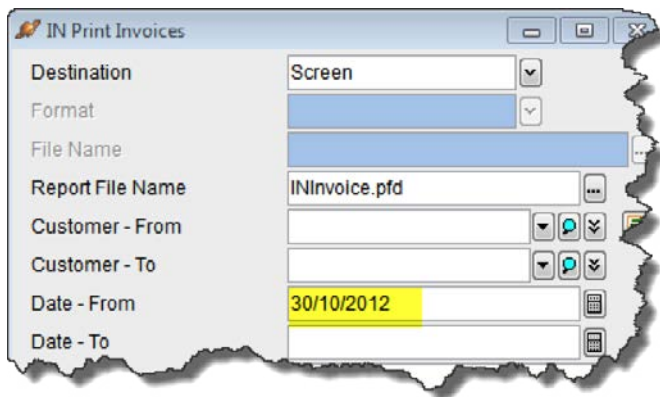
IN Print Invoices

| | |
|---|---|
| Destination | Screen |
| Format | |
| File Name | |
| Report File Name | INInvoice.pfd |
| Customer - From | |
| Customer - To | |
| Date - From | 30/10/2012 |
| Date - To | |